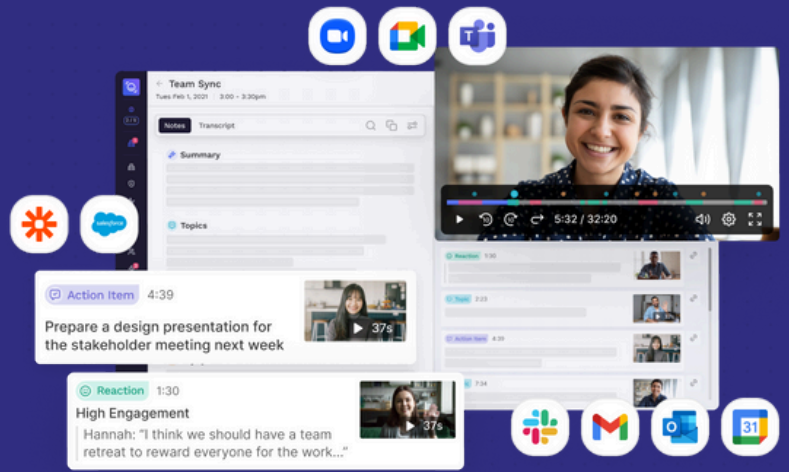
Team Sync
Tues Feb 1, 2021 | 3:00 – 3:30pm

Notes Transcript

Summary

Topics

salesforce

5:32 / 32:20

Reaction 1:30

Topic 2:23

Action Item 4:39

7:34

Action Item 4:39

Prepare a design presentation for the stakeholder meeting next week

37s

Reaction 1:30

High Engagement

Hannah: "I think we should have a team retreat to reward everyone for the work..."

37s

31